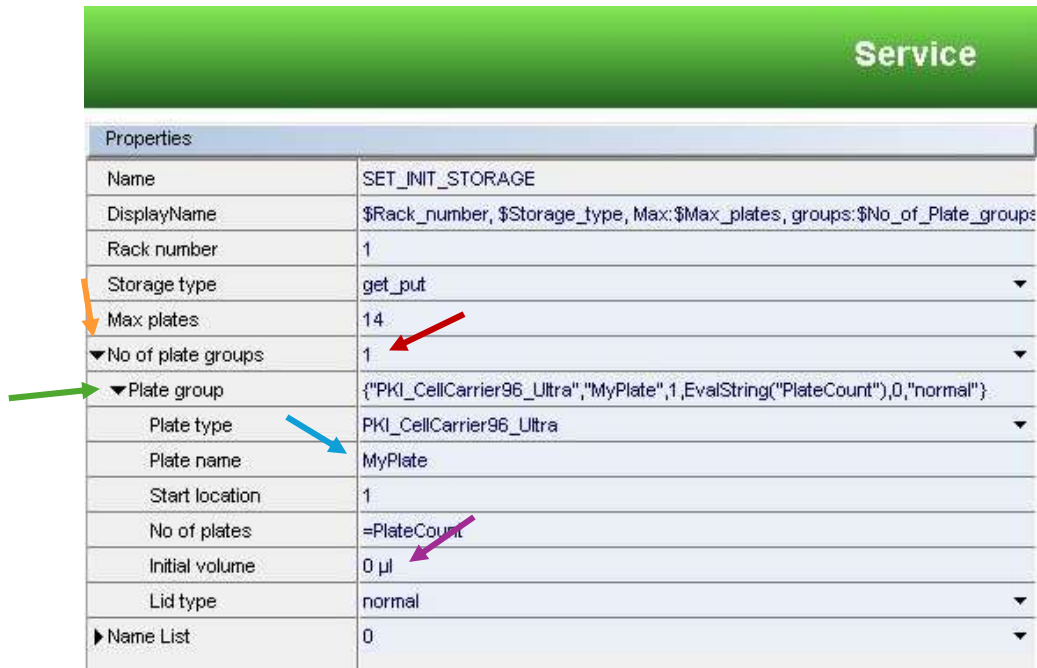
Service

Properties

| | |
|---|---|
| Name | SET_INIT_STORAGE |
| DisplayName | $Rack_number, $Storage_type, Max:$Max_plates, groups:$No_of_Plate_groups |
| Rack number | 1 |
| Storage type | get_put |
| Max plates | 14 |
| No of plate groups | 1 |
| Plate group | {"PKI_CellCarrier96_Ultra","MyPlate",1,EvalString("PlateCount"),0,"normal"} |
| Plate type | PKI_CellCarrier96_Ultra |
| Plate name | MyPlate |
| Start location | 1 |
| No of plates | =PlateCount |
| Initial volume | 0 µl |
| Lid type | normal |
| Name List | 0 |